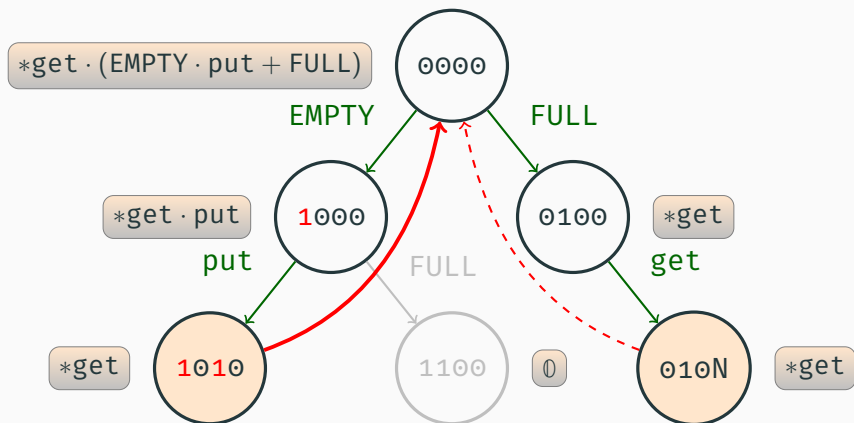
$*\text{get} \cdot (\text{EMPTY} \cdot \text{put} + \text{FULL})$

0000

EMPTY

FULL

$*\text{get} \cdot \text{put}$

1000

0100

$*\text{get}$

put

FULL

get

$*\text{get}$

1010

1100

$\mathbb{0}$

010N

$*\text{get}$